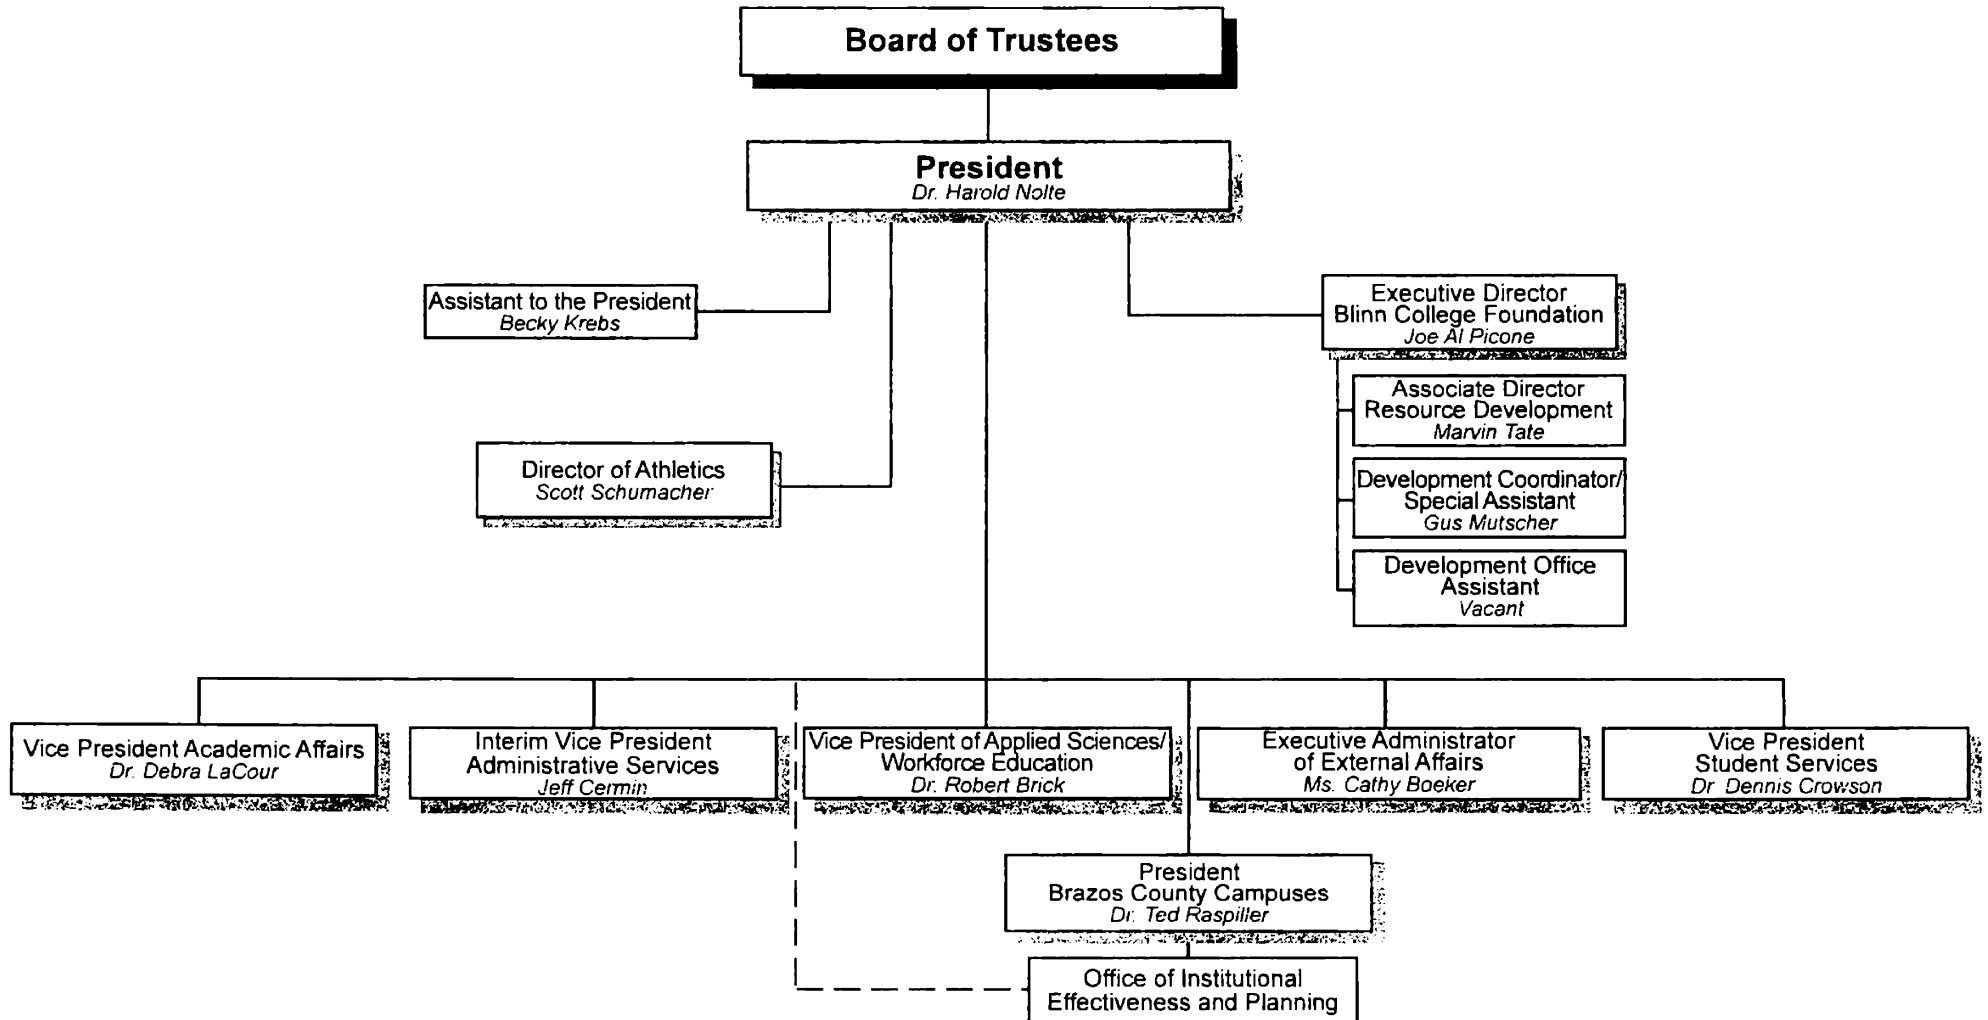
Board of Trustees

President
Dr. Harold Nolte

Assistant to the President
Becky Krebs

Director of Athletics
Scott Schumacher

Executive Director
Blinn College Foundation
Joe Al Picone

Associate Director
Resource Development
Marvin Tate

Development Coordinator/
Special Assistant
Gus Mutscher

Development Office
Assistant
Vacant

Vice President Academic Affairs
Dr. Debra LaCour

Interim Vice President
Administrative Services
Jeff Cermin

Vice President of Applied Sciences/
Workforce Education
Dr. Robert Brick

Executive Administrator
of External Affairs
Ms. Cathy Boeker

Vice President
Student Services
Dr. Dennis Crowson

President
Brazos County Campuses
Dr. Ted Raspiller

Office of Institutional
Effectiveness and Planning